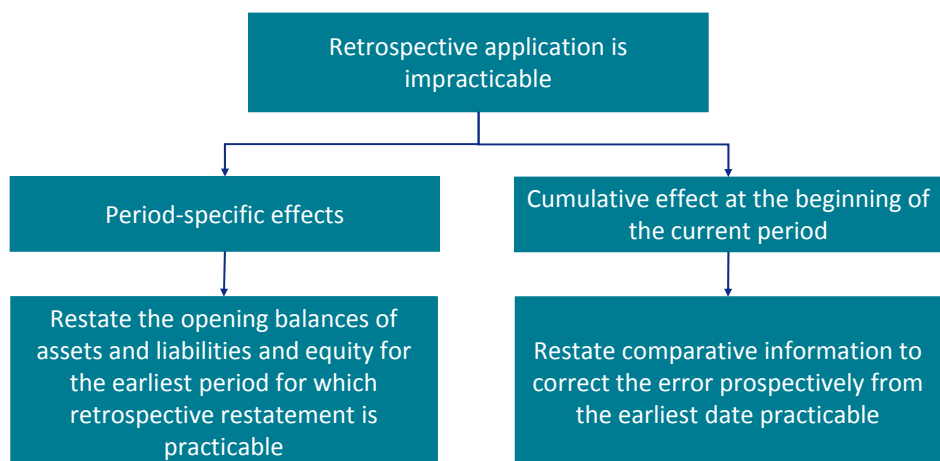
Retrospective application is impracticable

Period-specific effects

Cumulative effect at the beginning of the current period

Restate the opening balances of assets and liabilities and equity for the earliest period for which retrospective restatement is practicable

Restate comparative information to correct the error prospectively from the earliest date practicable